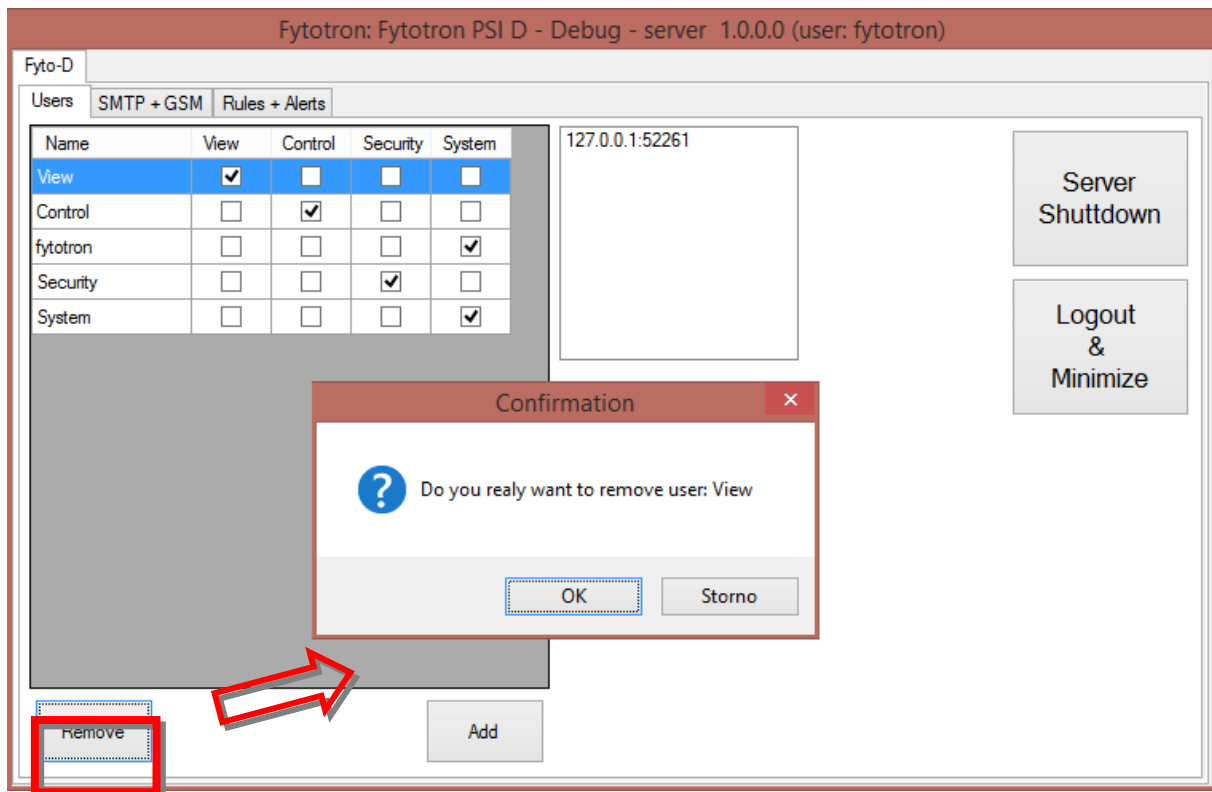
Fytotron: Fytotron PSI D - Debug - server 1.0.0.0 (user: fytotron)

Fyto-D

Users | SMTP + GSM | Rules + Alerts

| Name | View | Control | Security | System |
|---|---|---|---|---|
| View | ☑ | ☐ | ☐ | ☐ |
| Control | ☐ | ☑ | ☐ | ☐ |
| fytotron | ☐ | ☐ | ☐ | ☑ |
| Security | ☐ | ☐ | ☑ | ☐ |
| System | ☐ | ☐ | ☐ | ☑ |

127.0.0.1:52261

Server Shuttdown

Logout & Minimize

Confirmation

Do you realy want to remove user: View

OK

Storno

Remove

Add